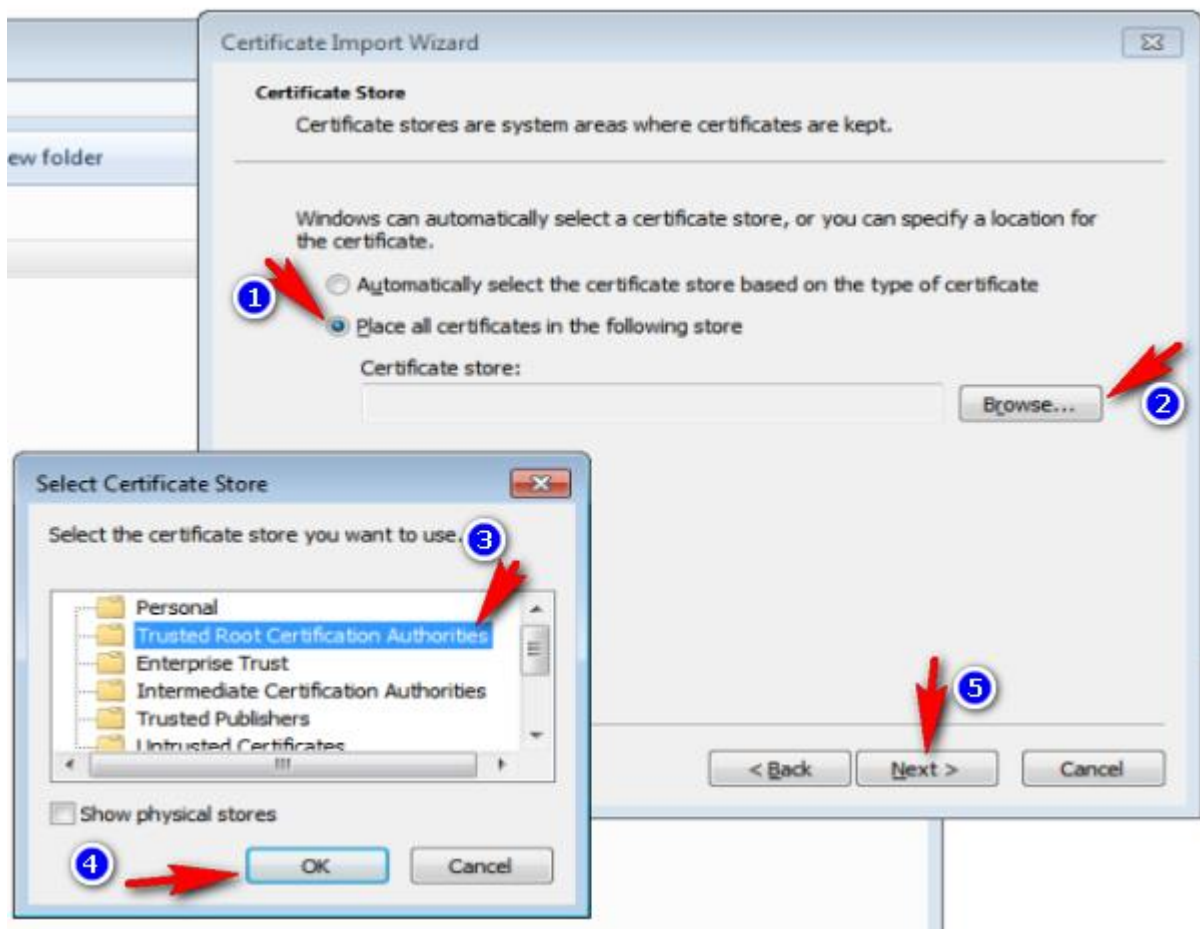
ew folder

Certificate Import Wizard

Certificate Store

Certificate stores are system areas where certificates are kept.

Windows can automatically select a certificate store, or you can specify a location for the certificate.

1

Automatically select the certificate store based on the type of certificate

Place all certificates in the following store

Certificate store:

Browse...

2

Select Certificate Store

Select the certificate store you want to use.

3

Personal

Trusted Root Certification Authorities

Enterprise Trust

Intermediate Certification Authorities

Trusted Publishers

Untrusted Certificates

Show physical stores

4

OK

Cancel

5

< Back

Next >

Cancel